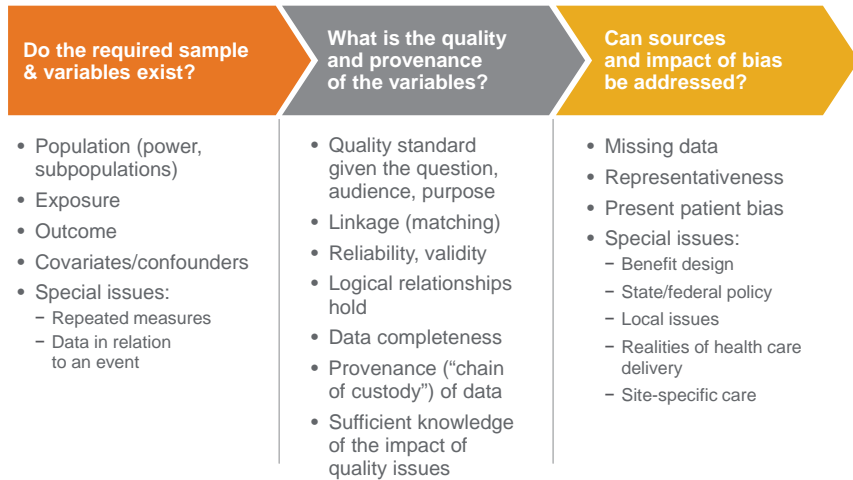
Do the required sample & variables exist?

- Population (power, subpopulations)
- Exposure
- Outcome
- Covariates/confounders
- Special issues:
  - Repeated measures
  - Data in relation to an event

What is the quality and provenance of the variables?

- Quality standard given the question, audience, purpose
- Linkage (matching)
- Reliability, validity
- Logical relationships hold
- Data completeness
- Provenance ("chain of custody") of data
- Sufficient knowledge of the impact of quality issues

Can sources and impact of bias be addressed?

- Missing data
- Representativeness
- Present patient bias
- Special issues:
  - Benefit design
  - State/federal policy
  - Local issues
  - Realities of health care delivery
  - Site-specific care